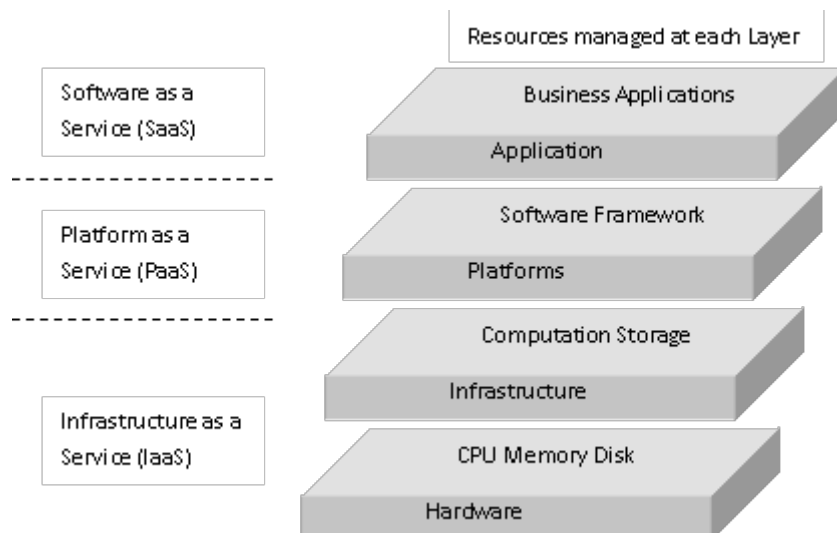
Resources managed at each Layer

Software as a Service (SaaS)

Business Applications

Application

Platform as a Service (PaaS)

Software Framework

Platforms

Computation Storage

Infrastructure

Infrastructure as a Service (IaaS)

CPU Memory Disk

Hardware